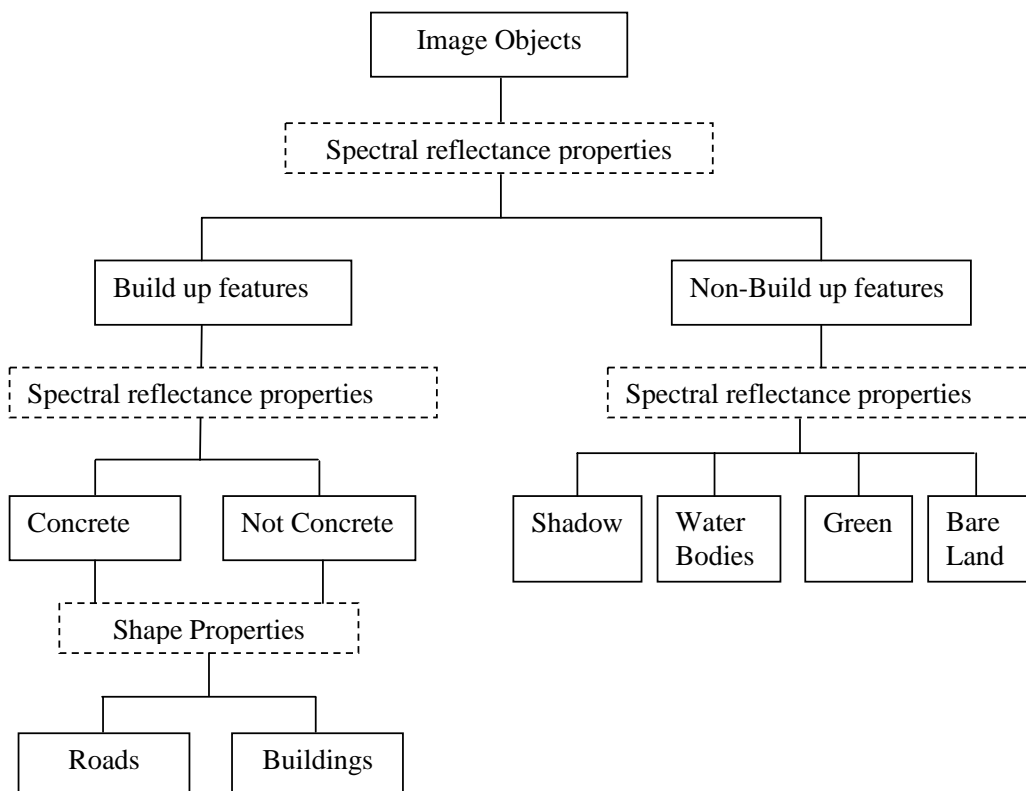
Image Objects

Spectral reflectance properties

Build up features

Non-Build up features

Spectral reflectance properties

Spectral reflectance properties

Concrete

Not Concrete

Shadow

Water Bodies

Green

Bare Land

Shape Properties

Roads

Buildings